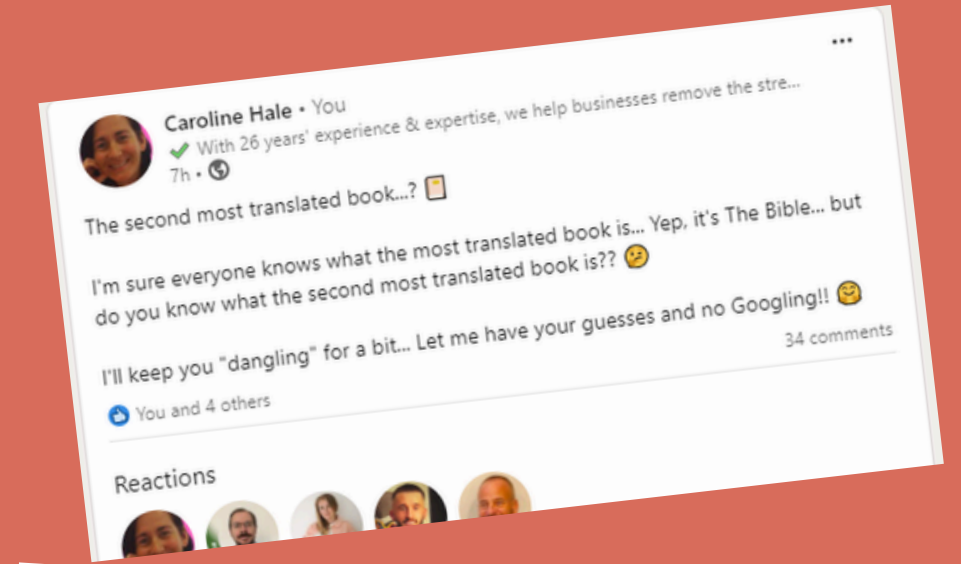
Caroline Hale • You
With 26 years' experience & expertise, we help businesses remove the stre...
7h •

The second most translated book...? 📔

I'm sure everyone knows what the most translated book is... Yep, it's The Bible... but do you know what the second most translated book is?? 🤔

I'll keep you "dangling" for a bit... Let me have your guesses and no Googling!! 🤗

34 comments

You and 4 others

Reactions